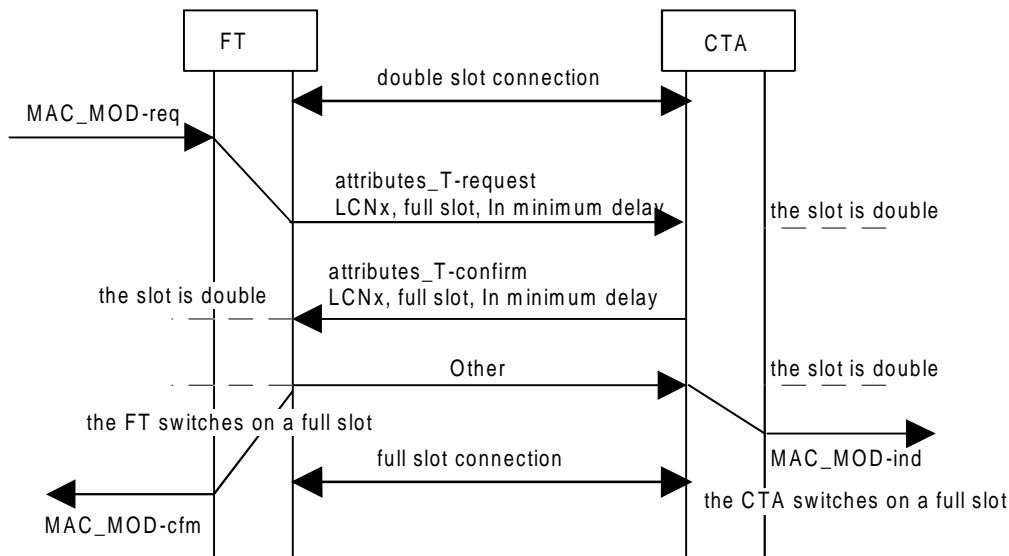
FT

CTA

double slot connection

MAC_MOD-req

attributes_T-request
LCNx, full slot, In minimum delay

the slot is double

attributes_T-confirm
LCNx, full slot, In minimum delay

the slot is double

Other

the slot is double

the FT switches on a full slot

MAC_MOD-ind

full slot connection

the CTA switches on a full slot

MAC_MOD-cfm